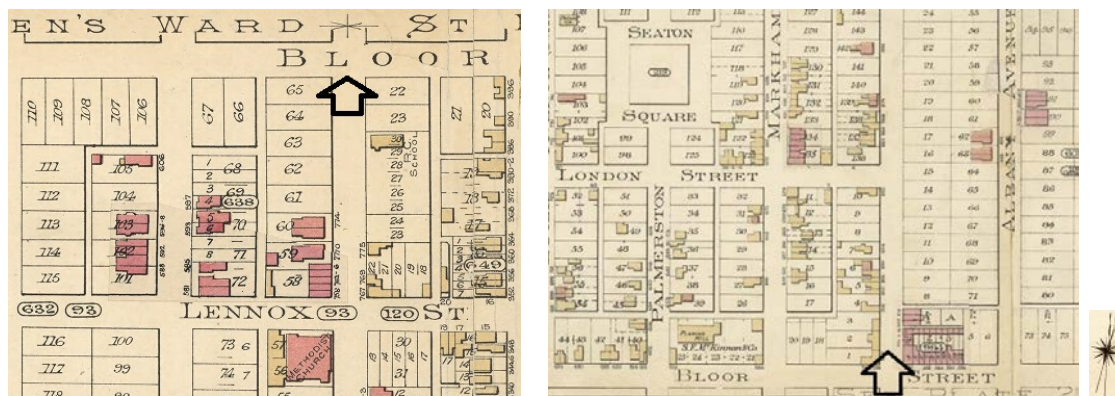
EN'S WARD ST
BLOOR
110 109 108 107 106
67 66
65 64 63 62 61
22 23
111 105
112 104
113 103
114 102
115 101
68 69 70 71 72
638
60 59 58
SCHOOL
26 25 24 23
632 93
LENNOX 93
120 ST
649
116 100
117 99
118 98
73 6
74 7
57 56 55
METHODIST CHURCH
SEATON
SQUARE
LONDON STREET
PALMERSTON
MARKHAM
ALBANY AVENUE
BLOOR
STREET